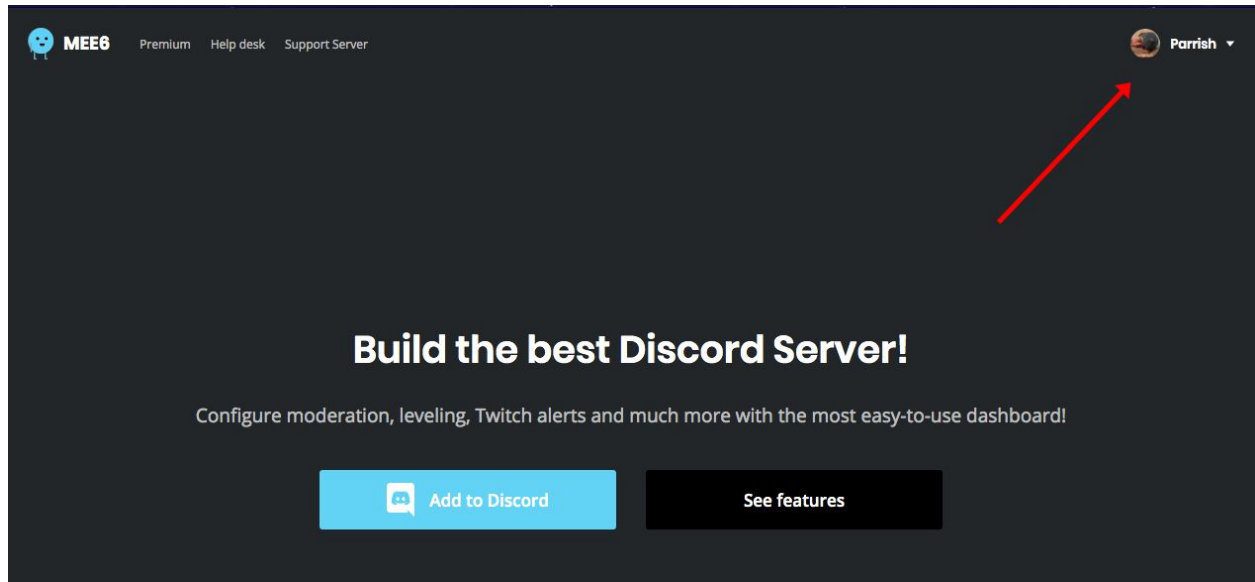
MEE6 Premium Help desk Support Server

Parrish

Build the best Discord Server!

Configure moderation, leveling, Twitch alerts and much more with the most easy-to-use dashboard!

Add to Discord

See features